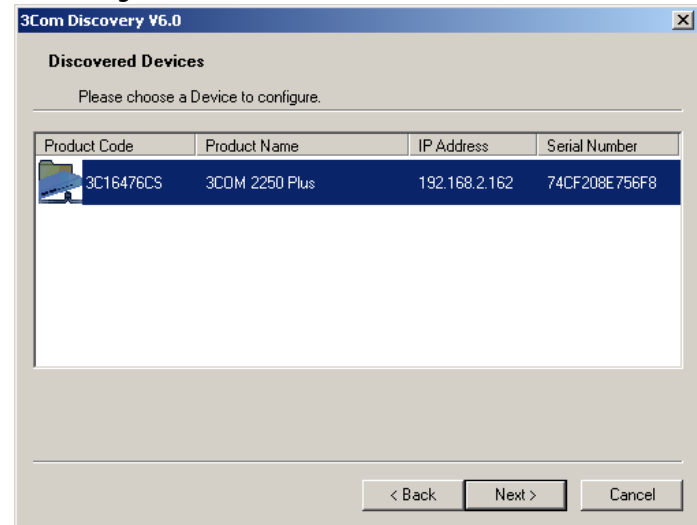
3Com Discovery V6.0

Discovered Devices

Please choose a Device to configure.

| Product Code | Product Name | IP Address | Serial Number |
|---|---|---|---|
| 3C16476CS | 3COM 2250 Plus | 192.168.2.162 | 74CF208E756F8 |

< Back
Next >
Cancel